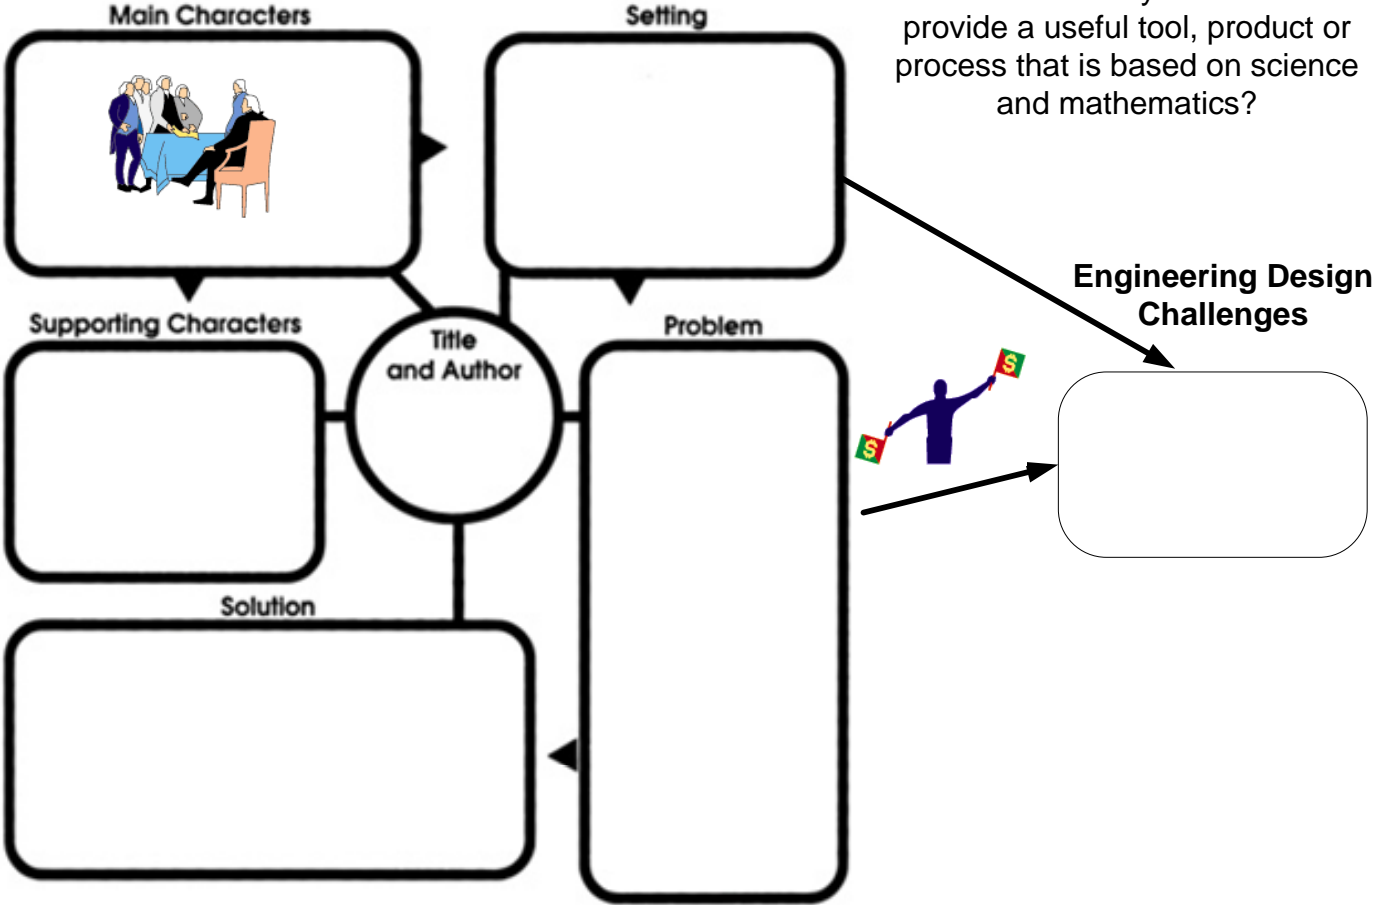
Main Characters

Setting

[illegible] provide a useful tool, product or process that is based on science and mathematics?

Supporting Characters

Title and Author

Problem

Engineering Design Challenges

S

S

Solution